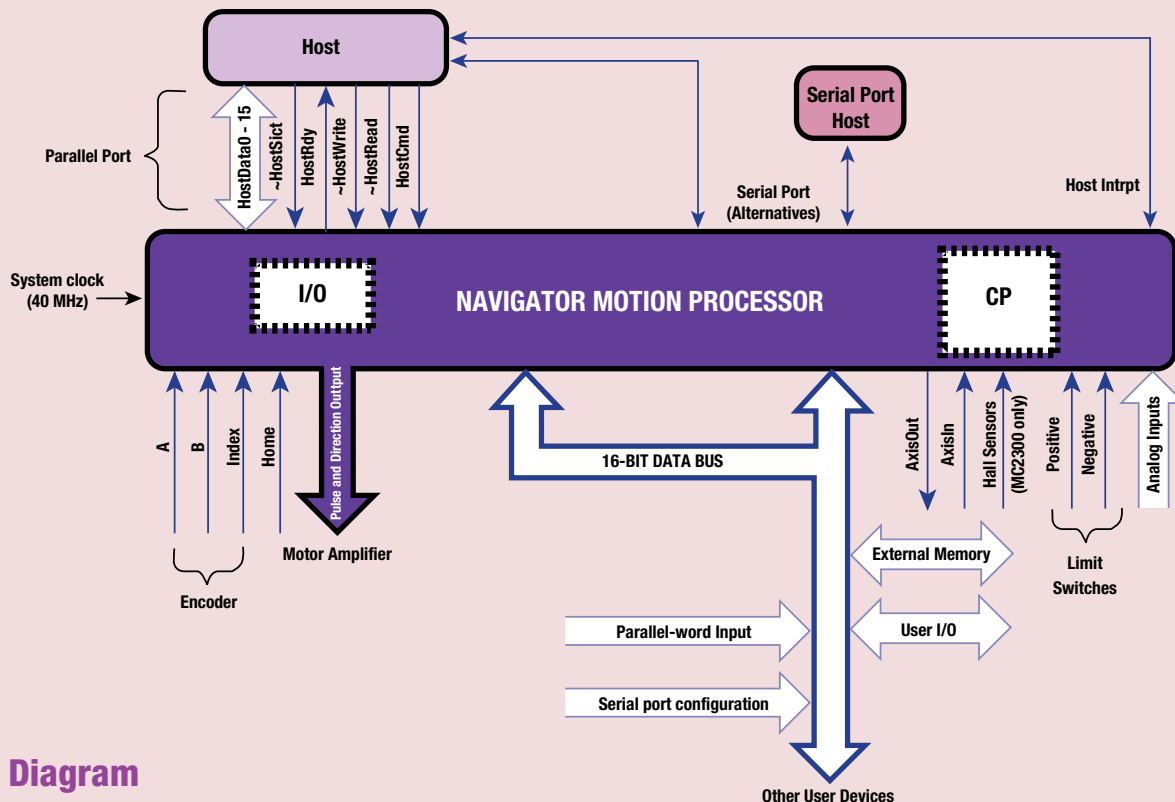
Host

Parallel Port

HostData0 - 15

~HostSlct

HostRdy

~HostWrite

~HostRead

HostCmd

Serial Port Host

Serial Port (Alternatives)

Host Intrpt

System clock (40 MHz)

I/O

NAVIGATOR MOTION PROCESSOR

CP

A

B

Index

Home

Pulse and Direction Output

Motor Amplifier

Encoder

16-BIT DATA BUS

AxisOut

AxisIn

Hall Sensors (MC2300 only)

Positive

Negative

Analog Inputs

Limit Switches

External Memory

User I/O

Parallel-word Input

Serial port configuration

Other User Devices

Diagram